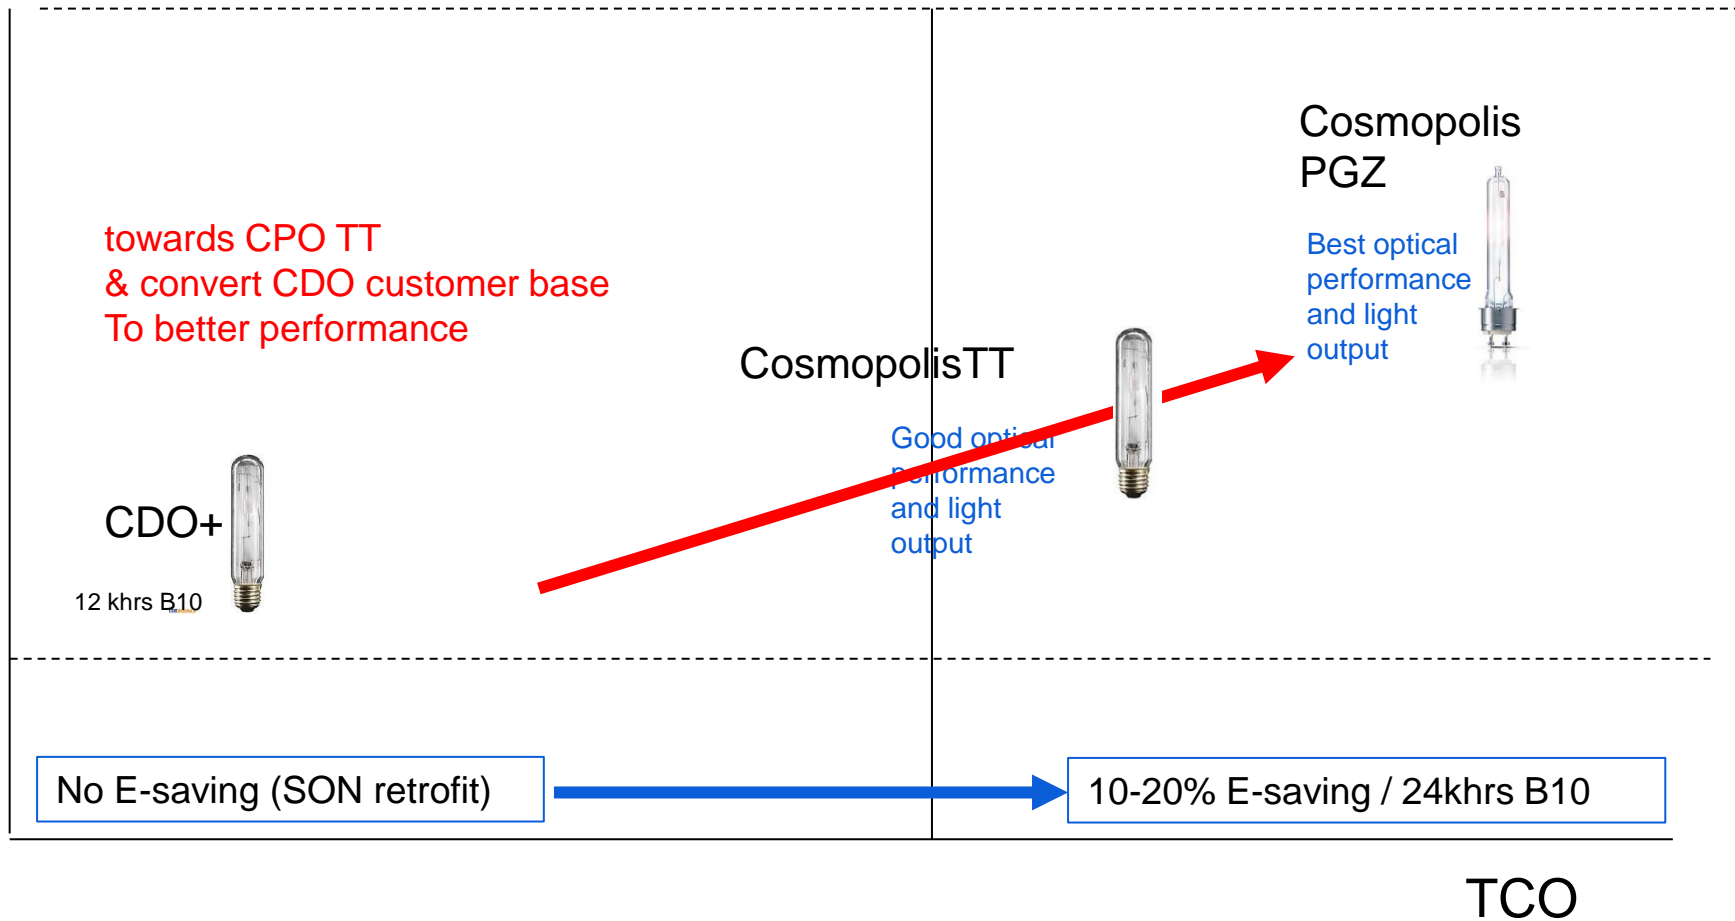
Cosmopolis PGZ

Best optical performance and light output

towards CPO TT
& convert CDO customer base
To better performance

CosmopolisTT

Good optical performance and light output

CDO+

12 khrs B10

No E-saving (SON retrofit)

10-20% E-saving / 24khrs B10

TCO